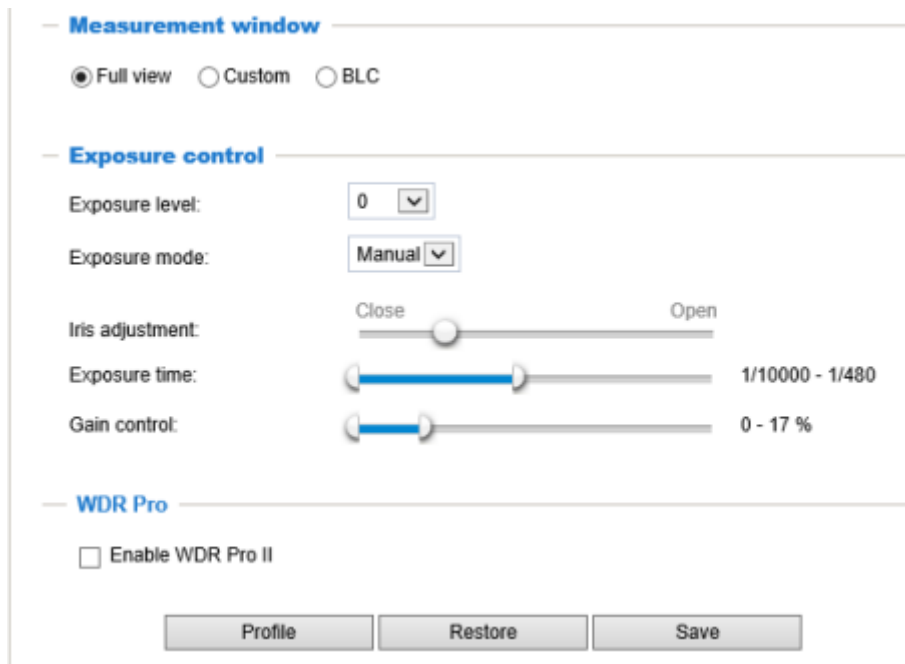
Measurement window

Full view Custom BLC

Exposure control

Exposure level: 0

Exposure mode: Manual

Iris adjustment: Close Open

Exposure time: 1/10000 - 1/480

Gain control: 0 - 17 %

WDR Pro

Enable WDR Pro II

Profile Restore Save